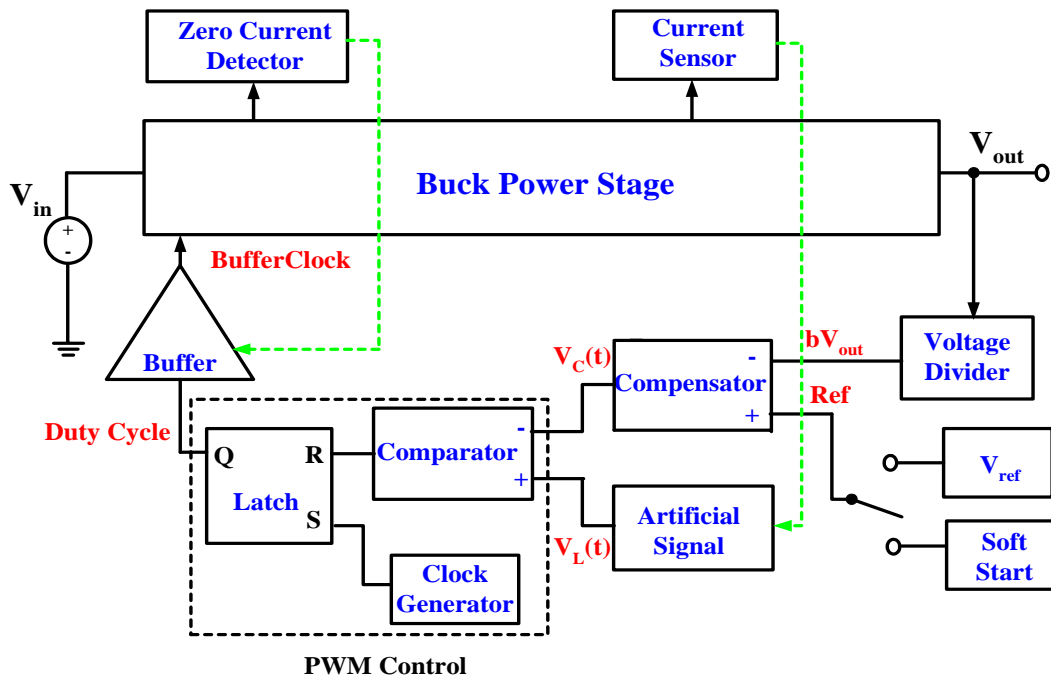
Zero Current Detector

Current Sensor

$V_{out}$

$V_{in}$

+
-

Buck Power Stage

BufferClock

Buffer

$V_C(t)$

-
Compensator
+

$bV_{out}$

Voltage Divider

Ref

Duty Cycle

Q
R
Latch
S

Comparator

-
+

$V_{ref}$

Artificial Signal

$V_L(t)$

Soft Start

Clock Generator

PWM Control